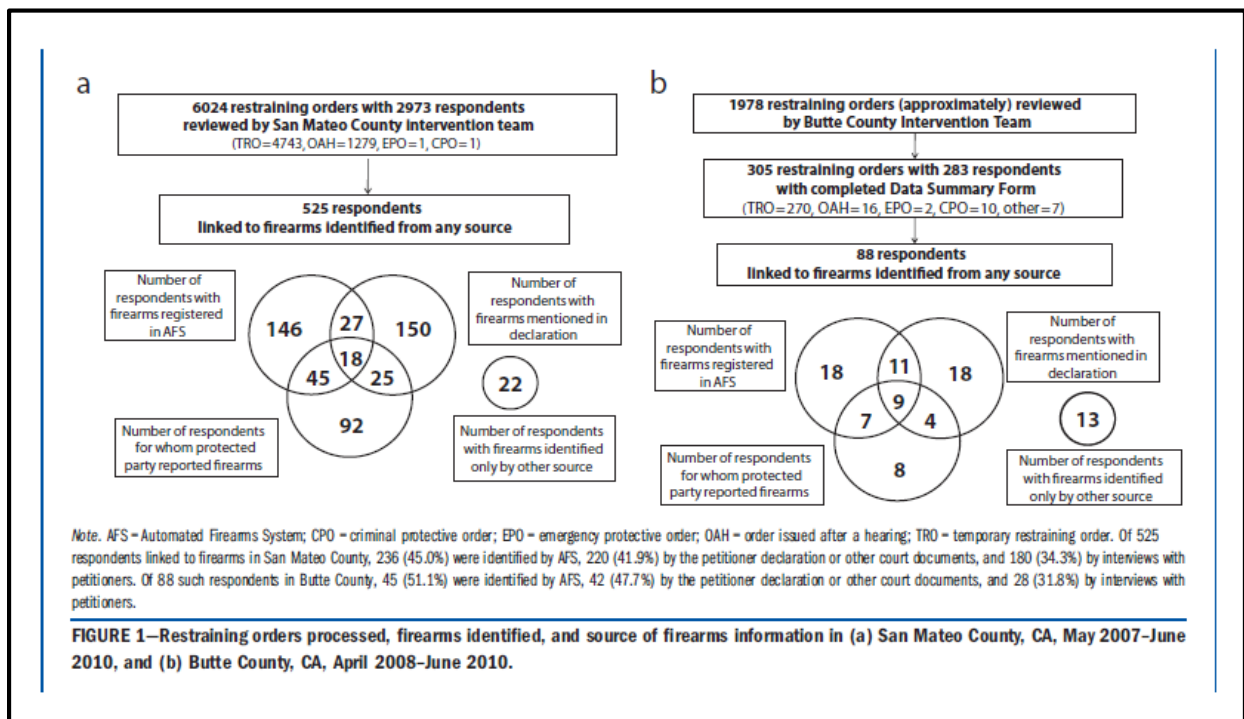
a

6024 restraining orders with 2973 respondents reviewed by San Mateo County intervention team
(TRO = 4743, OAH = 1279, EPO = 1, CPO = 1)

525 respondents linked to firearms identified from any source

Number of respondents with firearms registered in AFS

146

27

150

18

45

25

92

Number of respondents with firearms mentioned in declaration

22

Number of respondents for whom protected party reported firearms

Number of respondents with firearms identified only by other source

b

1978 restraining orders (approximately) reviewed by Butte County Intervention Team

305 restraining orders with 283 respondents with completed Data Summary Form
(TRO = 270, OAH = 16, EPO = 2, CPO = 10, other = 7)

88 respondents linked to firearms identified from any source

Number of respondents with firearms registered in AFS

18

11

18

9

7

4

8

Number of respondents with firearms mentioned in declaration

13

Number of respondents for whom protected party reported firearms

Number of respondents with firearms identified only by other source

Note. AFS = Automated Firearms System; CPO = criminal protective order; EPO = emergency protective order; OAH = order issued after a hearing; TRO = temporary restraining order. Of 525 respondents linked to firearms in San Mateo County, 236 (45.0%) were identified by AFS, 220 (41.9%) by the petitioner declaration or other court documents, and 180 (34.3%) by interviews with petitioners. Of 88 such respondents in Butte County, 45 (51.1%) were identified by AFS, 42 (47.7%) by the petitioner declaration or other court documents, and 28 (31.8%) by interviews with petitioners.

FIGURE 1—Restraining orders processed, firearms identified, and source of firearms information in (a) San Mateo County, CA, May 2007–June 2010, and (b) Butte County, CA, April 2008–June 2010.